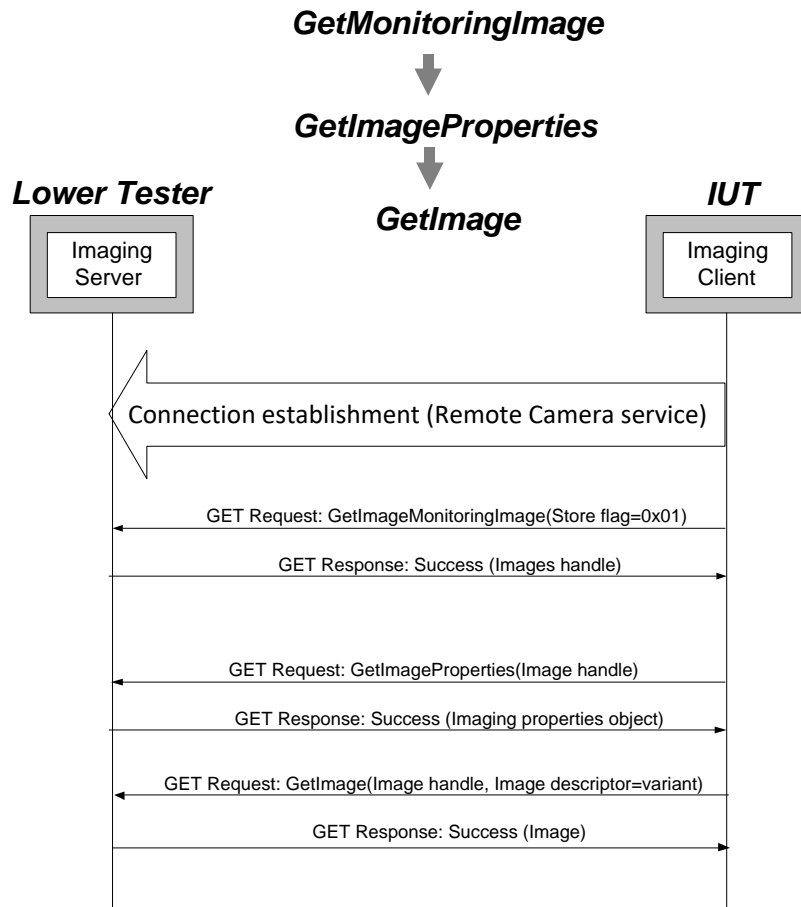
GetMonitoringImage

GetImageProperties

GetImage

Lower Tester

IUT

Imaging Server

Imaging Client

Connection establishment (Remote Camera service)

GET Request: GetImageMonitoringImage(Store flag=0x01)

GET Response: Success (Images handle)

GET Request: GetImageProperties(Image handle)

GET Response: Success (Imaging properties object)

GET Request: GetImage(Image handle, Image descriptor=variant)

GET Response: Success (Image)